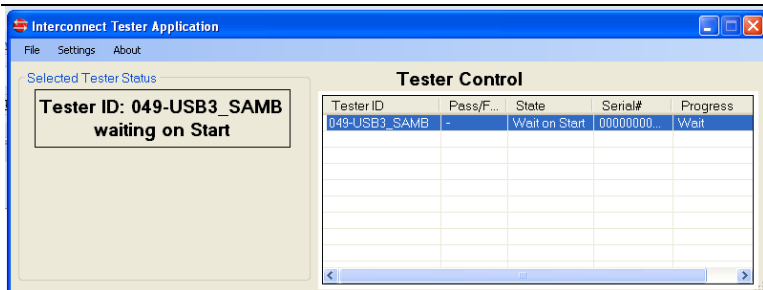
Interconnect Tester Application

File Settings About

Selected Tester Status

Tester ID: 049-USB3_SAMB waiting on Start

Tester Control

| Tester ID | Pass/F... | State | Serial# | Progress |
|---|---|---|---|---|
| 049-USB3_SAMB | - | Wait on Start | 00000000... | Wait |